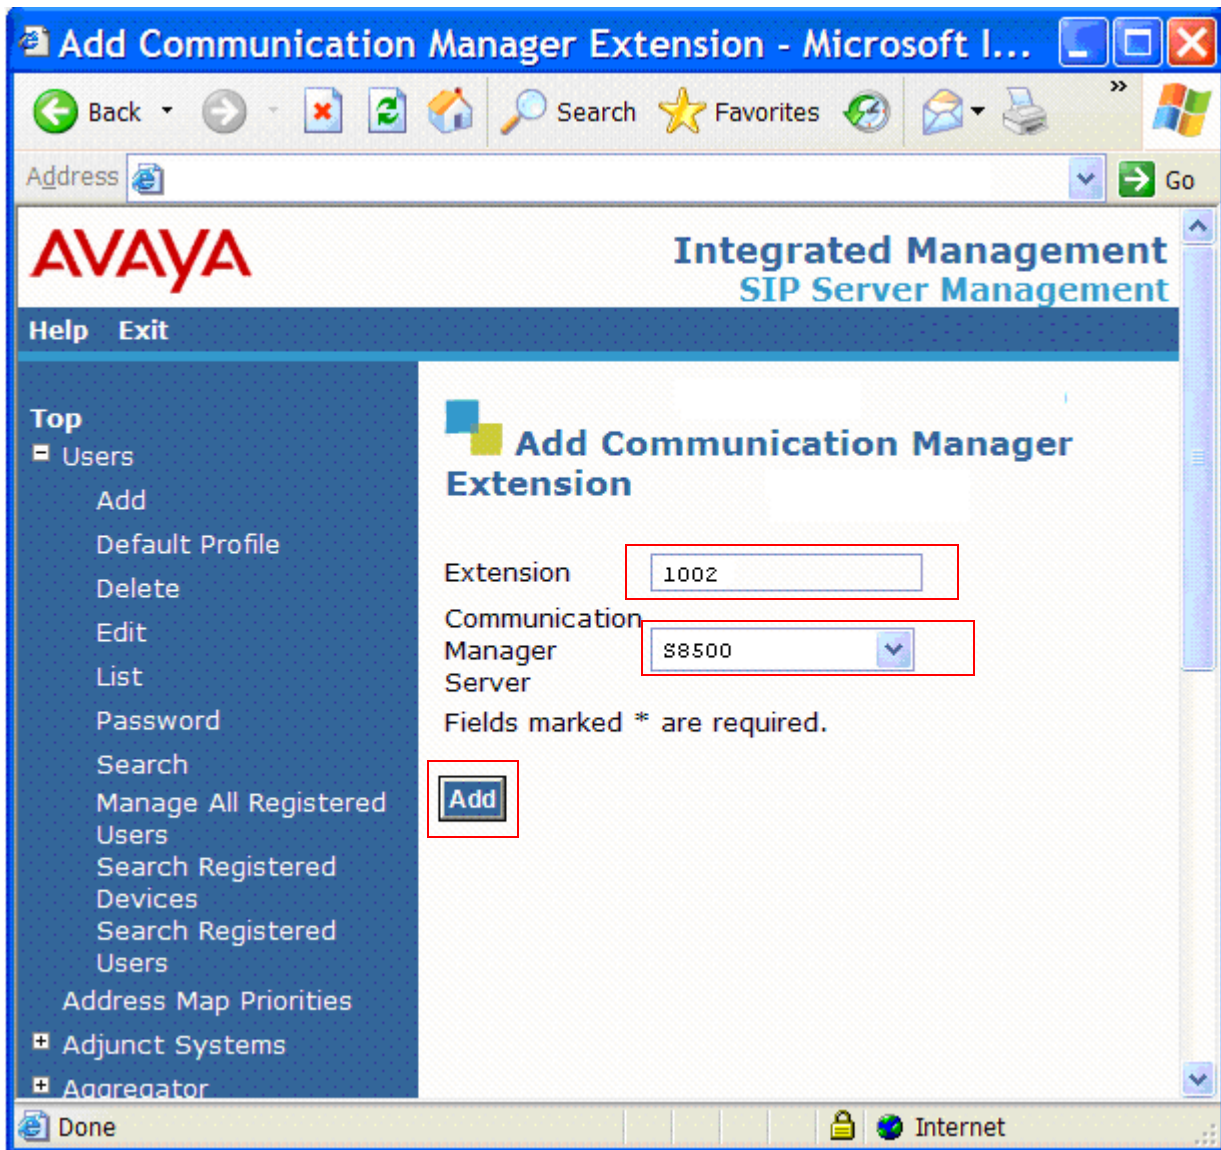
Add Communication Manager Extension - Microsoft I...

Back Search Favorites

Address Go

AVAYA

Integrated Management
SIP Server Management

Help Exit

Top
Users
Add
Default Profile
Delete
Edit
List
Password
Search
Manage All Registered Users
Search Registered Devices
Search Registered Users
Address Map Priorities
Adjunct Systems
Aggregator

Add Communication Manager Extension

Extension 1002

Communication Manager Server S8500

Fields marked * are required.

Add

Done Internet